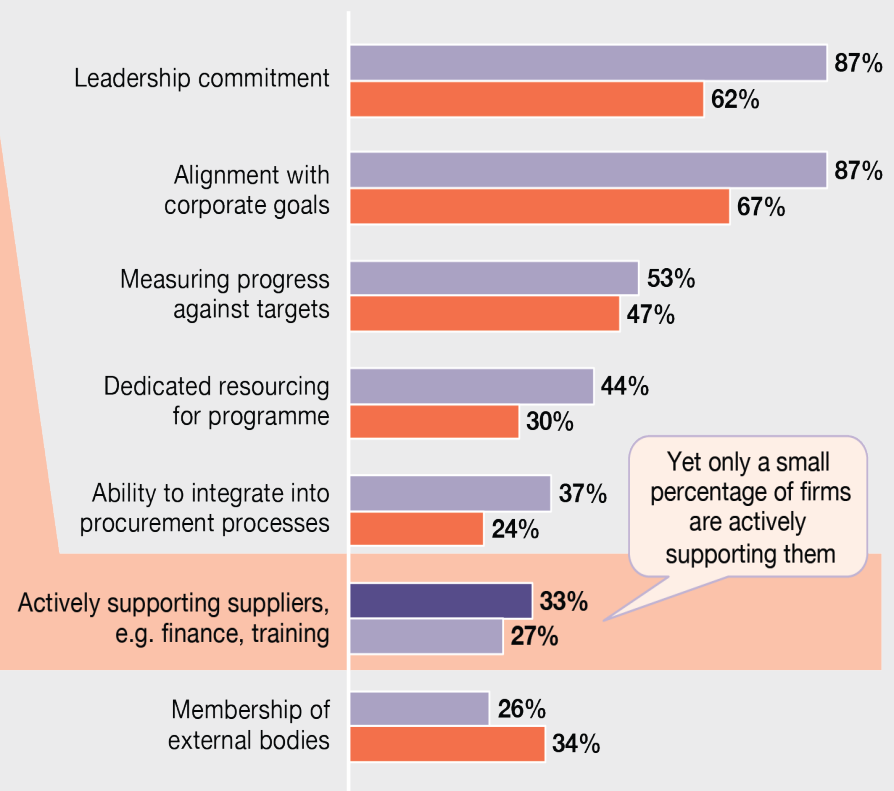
Leadership commitment
87%
62%

Alignment with corporate goals
87%
67%

Measuring progress against targets
53%
47%

Dedicated resourcing for programme
44%
30%

Ability to integrate into procurement processes
37%
24%

Yet only a small percentage of firms are actively supporting them

Actively supporting suppliers, e.g. finance, training
33%
27%

Membership of external bodies
26%
34%